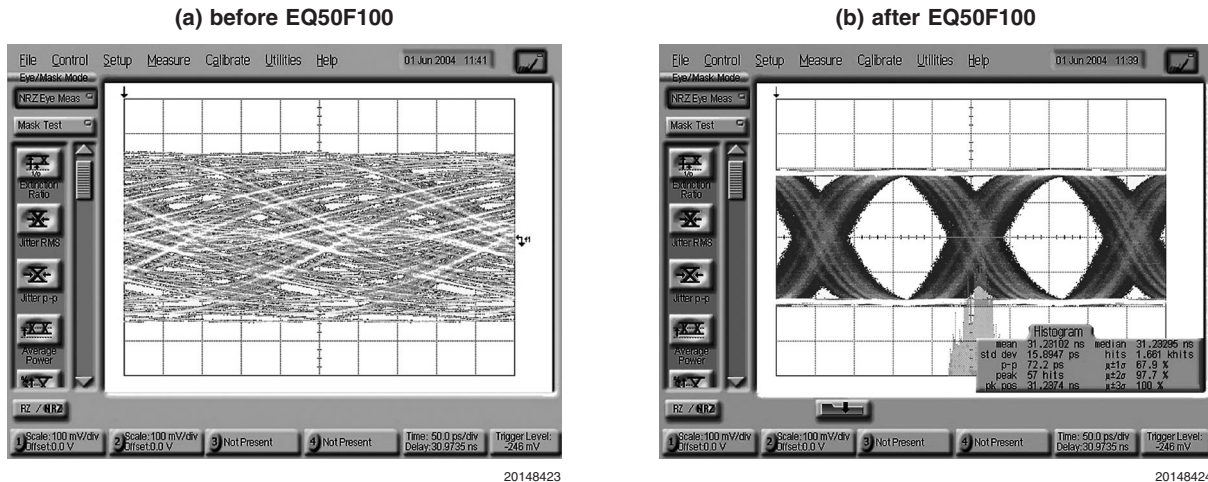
(a) before EQ50F100

File Control Setup Measure Calibrate Utilities Help 01 Jun 2004 11:41

Eye/Mask Mode

NRZ Eye Meas

Mask Test

Extinction Ratio

Jitter RMS

Jitter p-p

Average Power

RZ / NRZ

1 Scale:100 mV/div Offset:0.0 V

2 Scale:100 mV/div Offset:0.0 V

3 Not Present

4 Not Present

Time: 50.0 ps/div Delay:30.9735 ns

Trigger Level: -246 mV

20148423

(b) after EQ50F100

File Control Setup Measure Calibrate Utilities Help 01 Jun 2004 11:39

Eye/Mask Mode

NRZ Eye Meas

Mask Test

Extinction Ratio

Jitter RMS

Jitter p-p

Average Power

RZ / NRZ

Histogram

| | | | |
|---|---|---|---|
| mean | 31.28102 ns | median | 31.23295 ns |
| std dev | 15.8947 ps | hits | 1.661 khits |
| p-p | 72.2 ps | μ±1σ | 67.9 % |
| peak | 57 hits | μ±2σ | 97.7 % |
| pk pos | 31.2374 ns | μ±3σ | 100 % |

1 Scale:100 mV/div Offset:0.0 V

2 Scale:100 mV/div Offset:0.0 V

3 Not Present

4 Not Present

Time: 50.0 ps/div Delay:30.9735 ns

Trigger Level: -246 mV

20148424